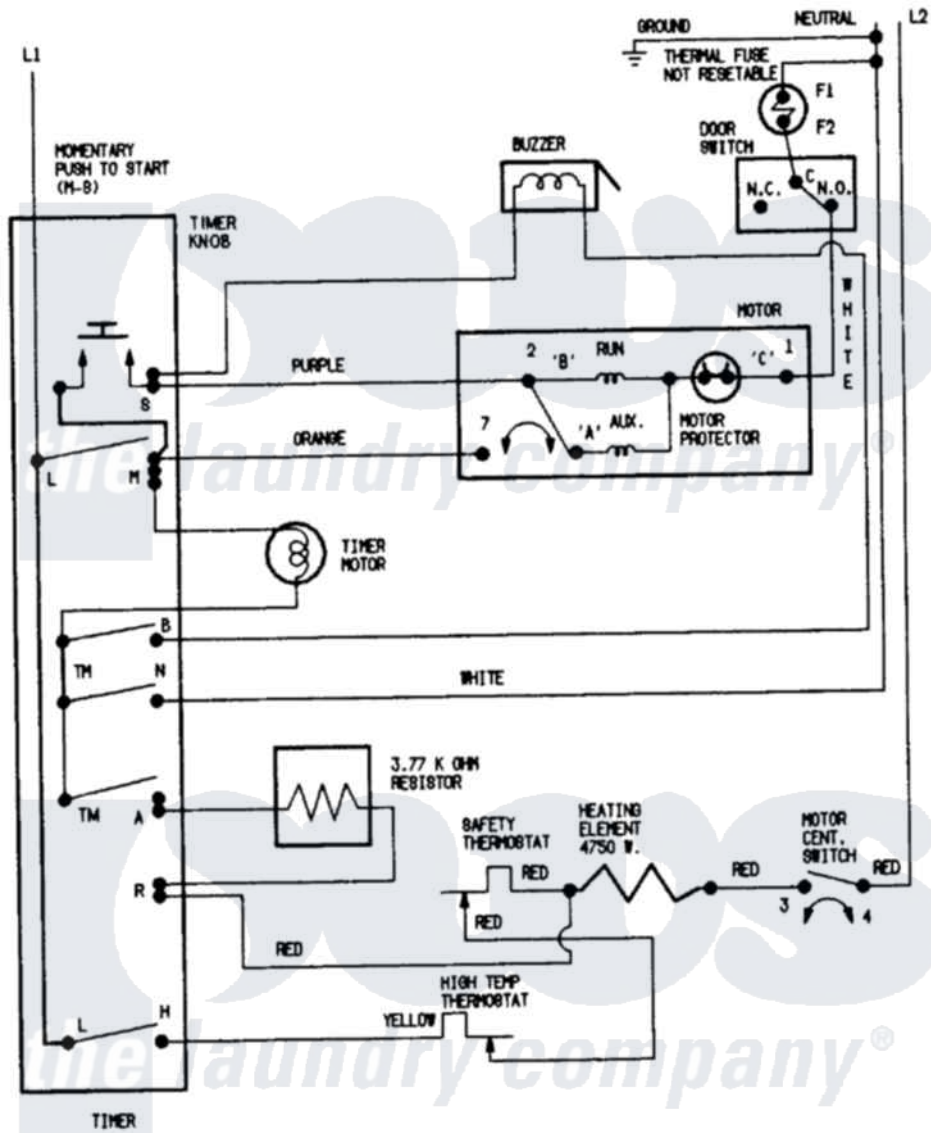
L1

GROUND

NEUTRAL

L2

THERMAL FUSE NOT RESETABLE

F1

F2

DOOR SWITCH

C

N.C.

N.O.

MOMENTARY PUSH TO START (M-S)

BUZZER

TIMER KNOB

WHITE

MOTOR

PURPLE

2

'B'

RUN

'C'

1

S

ORANGE

7

'A'

AUX.

MOTOR PROTECTOR

L

M

the laundry company®

TIMER MOTOR

B

TM

N

WHITE

3.77 K OHM RESISTOR

TM

A

SAFETY THERMOSTAT

HEATING ELEMENT 4750 W.

MOTOR CENT. SWITCH

RED

RED

RED

R

RED

3

4

RED

HIGH TEMP THERMOSTAT

YELLOW

L

H

the laundry company®

TIMER